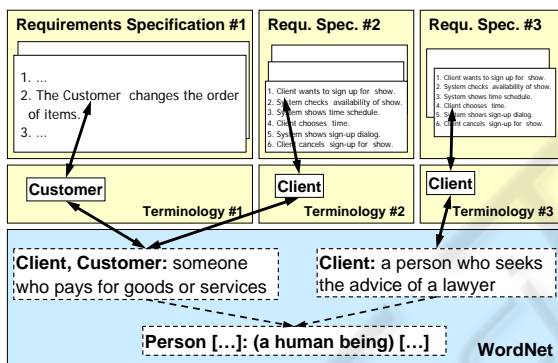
Requirements Specification #1

1. ...
2. The Customer changes the order of items.
3. ...

Requ. Spec. #2

1. Client wants to sign up for show.
2. System checks availability of show.
3. System shows time schedule.
4. Client chooses time.
5. System shows sign-up dialog.
6. Client cancels sign-up for show.

Requ. Spec. #3

1. Client wants to sign up for show.
2. System checks availability of show.
3. System shows time schedule.
4. Client chooses time.
5. System shows sign-up dialog.
6. Client cancels sign-up for show.

Customer

Terminology #1

Client

Terminology #2

Client

Terminology #3

Client, Customer: someone who pays for goods or services

Client: a person who seeks the advice of a lawyer

Person […]: (a human being) […]

WordNet